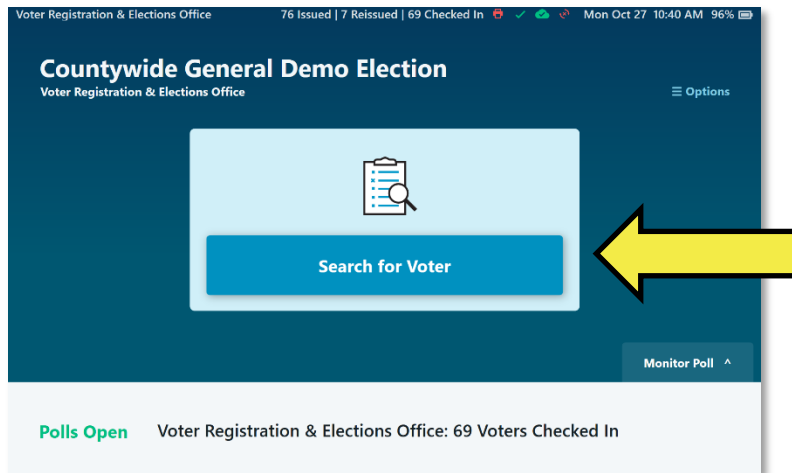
Voter Registration & Elections Office 76 Issued | 7 Reissued | 69 Checked In Mon Oct 27 10:40 AM 96%

Countywide General Demo Election
Voter Registration & Elections Office

≡ Options

Search for Voter

Monitor Poll ^

Polls Open Voter Registration & Elections Office: 69 Voters Checked In